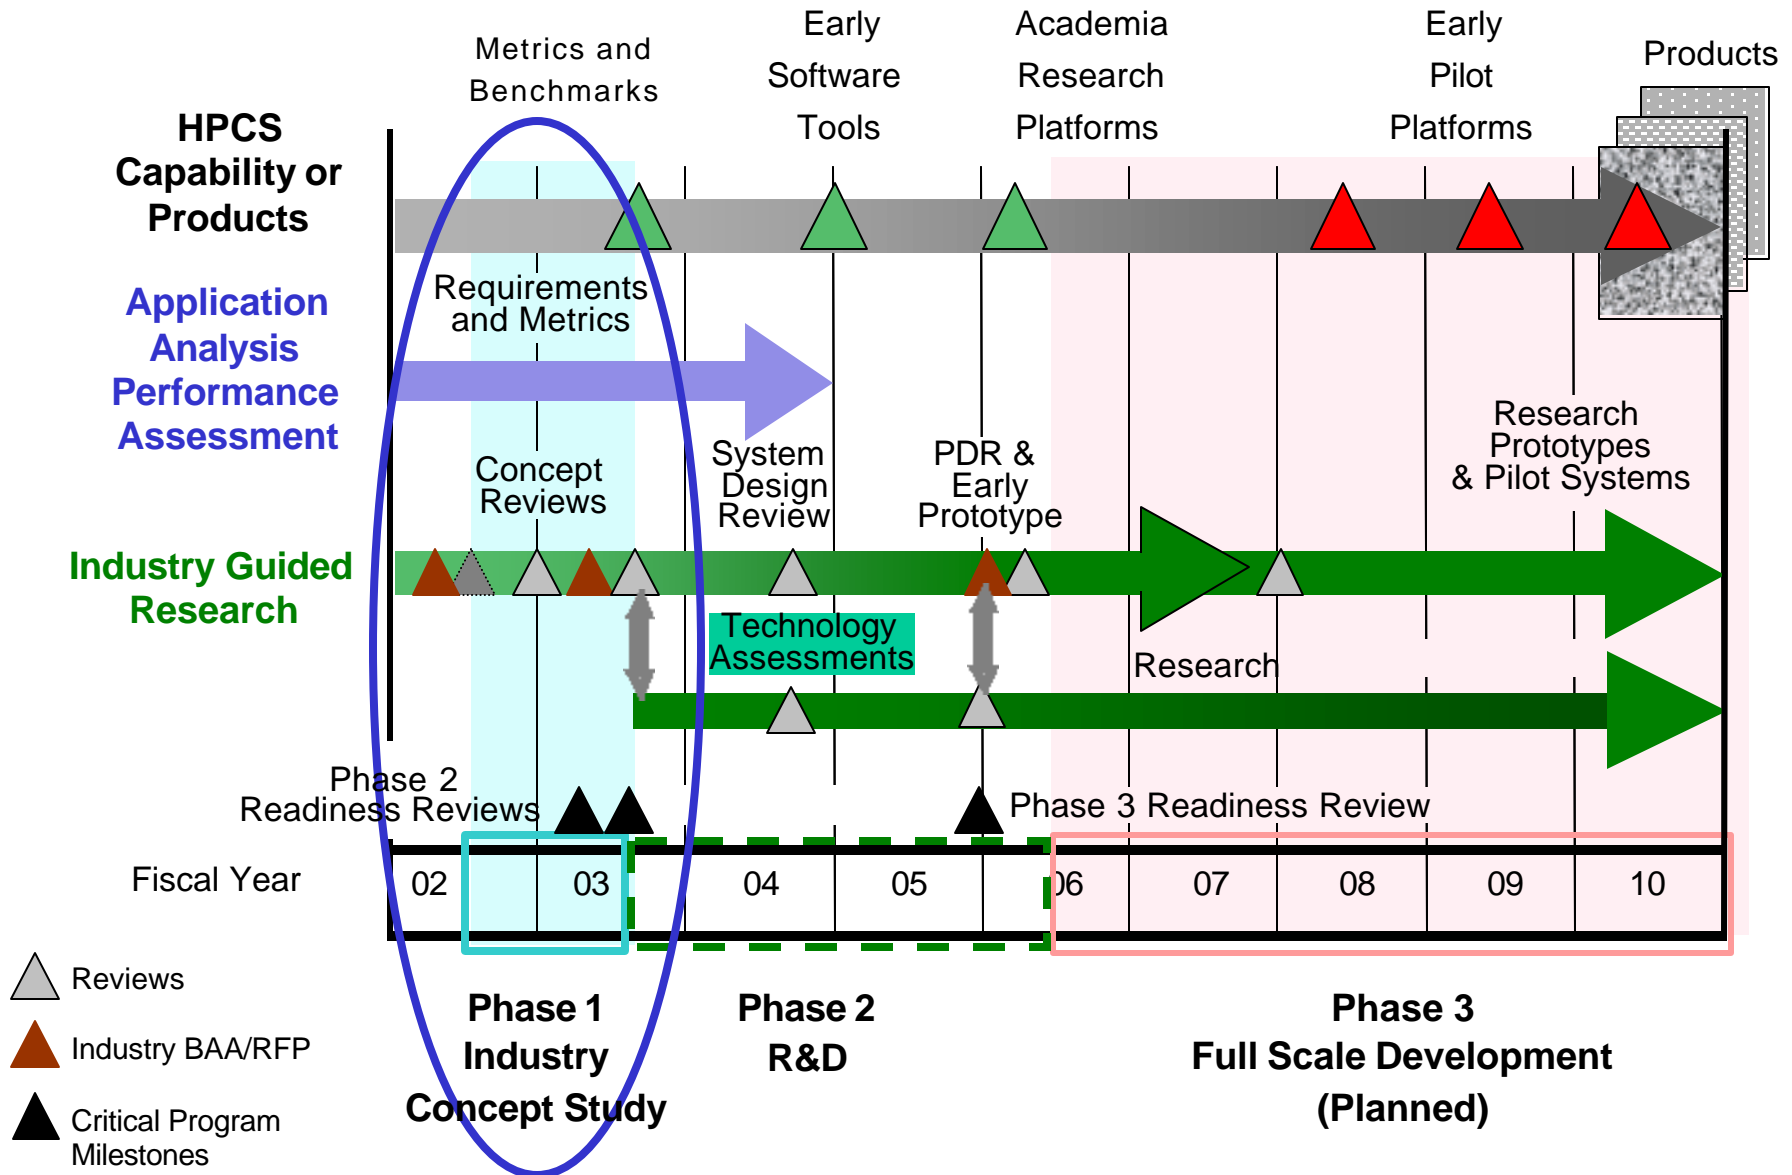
Metrics and Benchmarks

Early Software Tools

Academia Research Platforms

Early Pilot Platforms

Products

HPCS Capability or Products

Application Analysis Performance Assessment

Requirements and Metrics

Concept Reviews

System Design Review

PDR & Early Prototype

Research Prototypes & Pilot Systems

Industry Guided Research

Technology Assessments

Research

Phase 2 Readiness Reviews

Phase 3 Readiness Review

Fiscal Year

| 02 | 03 | 04 | 05 | 06 | 07 | 08 | 09 | 10 |
|---|---|---|---|---|---|---|---|---|

Reviews

Industry BAA/RFP

Critical Program Milestones

Phase 1 Industry Concept Study

Phase 2 R&D

Phase 3 Full Scale Development (Planned)